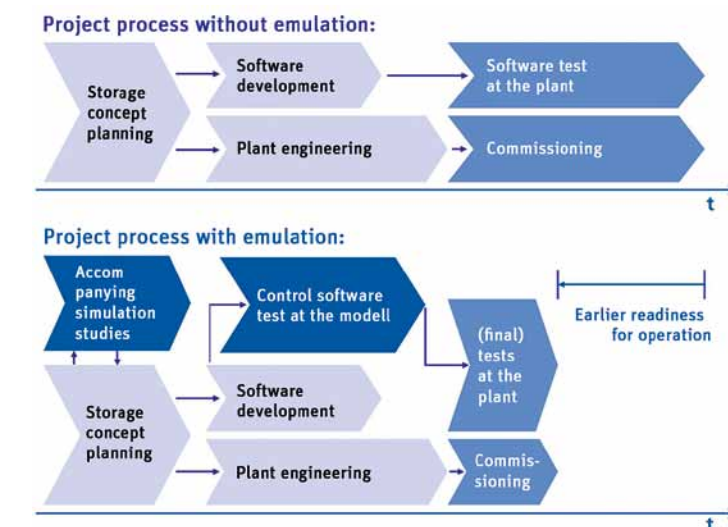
Project process without emulation:

Storage concept planning

Software development

Software test at the plant

Plant engineering

Commissioning

t

Project process with emulation:

Accom panying simulation studies

Control software test at the modell

Earlier readiness for operation

(final) tests at the plant

Storage concept planning

Software development

Plant engineering

Commis-sioning

t